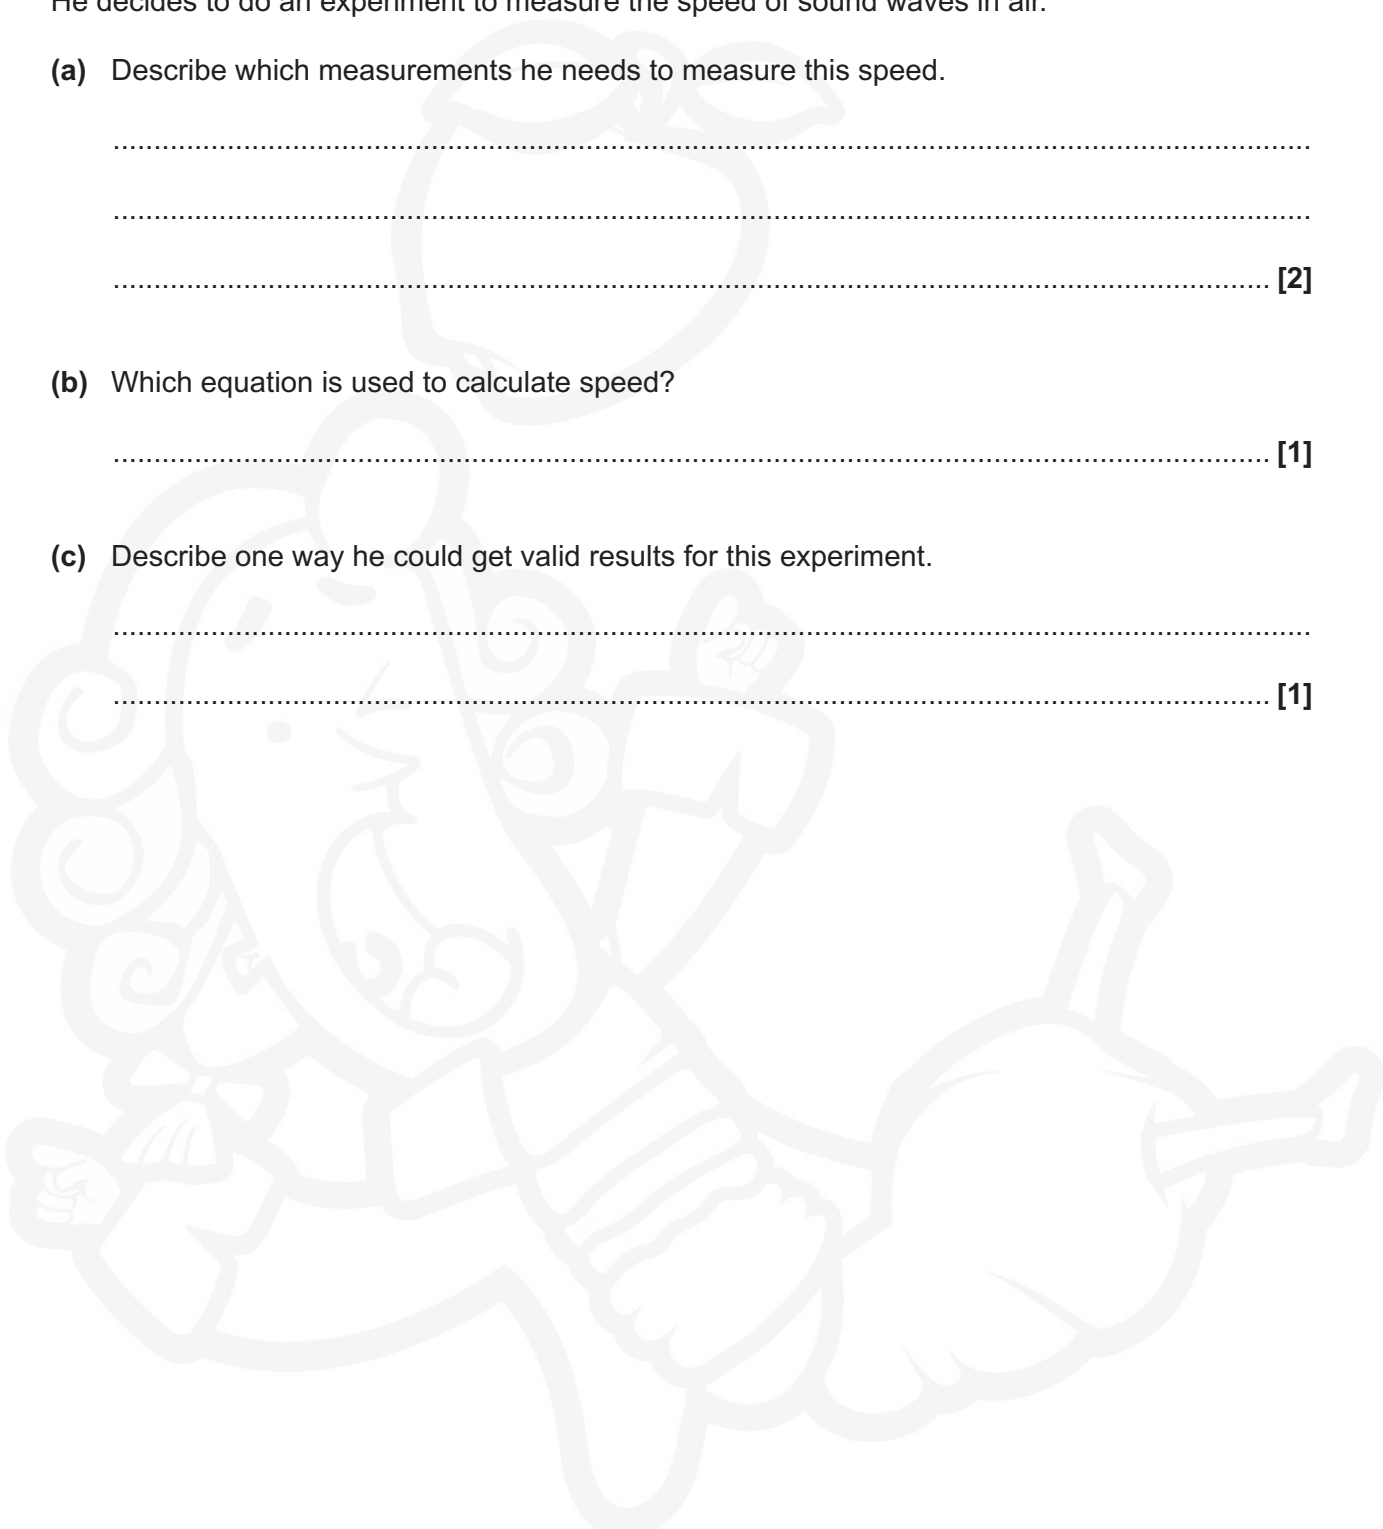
He decides to do an experiment to measure the speed of sound waves in air.

**(a)** Describe which measurements he needs to measure this speed.

...............................................................................................................................................

...............................................................................................................................................

............................................................................................................................................... **[2]**

**(b)** Which equation is used to calculate speed?

............................................................................................................................................... **[1]**

**(c)** Describe one way he could get valid results for this experiment.

...............................................................................................................................................

............................................................................................................................................... **[1]**